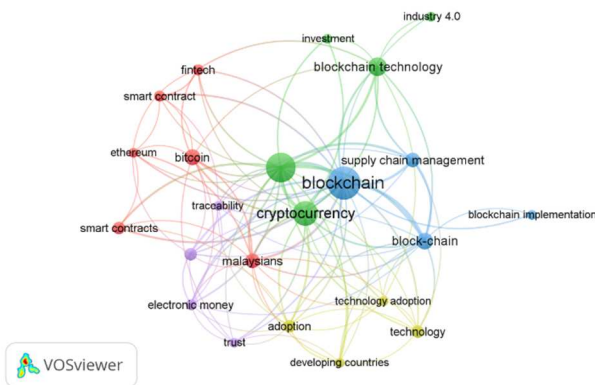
industry 4.0
investment
blockchain technology
fintech
smart contract
ethereum
bitcoin
supply chain management
blockchain
traceability
cryptocurrency
blockchain implementation
smart contracts
block-chain
malaysians
electronic money
technology adoption
adoption
technology
trust
developing countries
VOSviewer